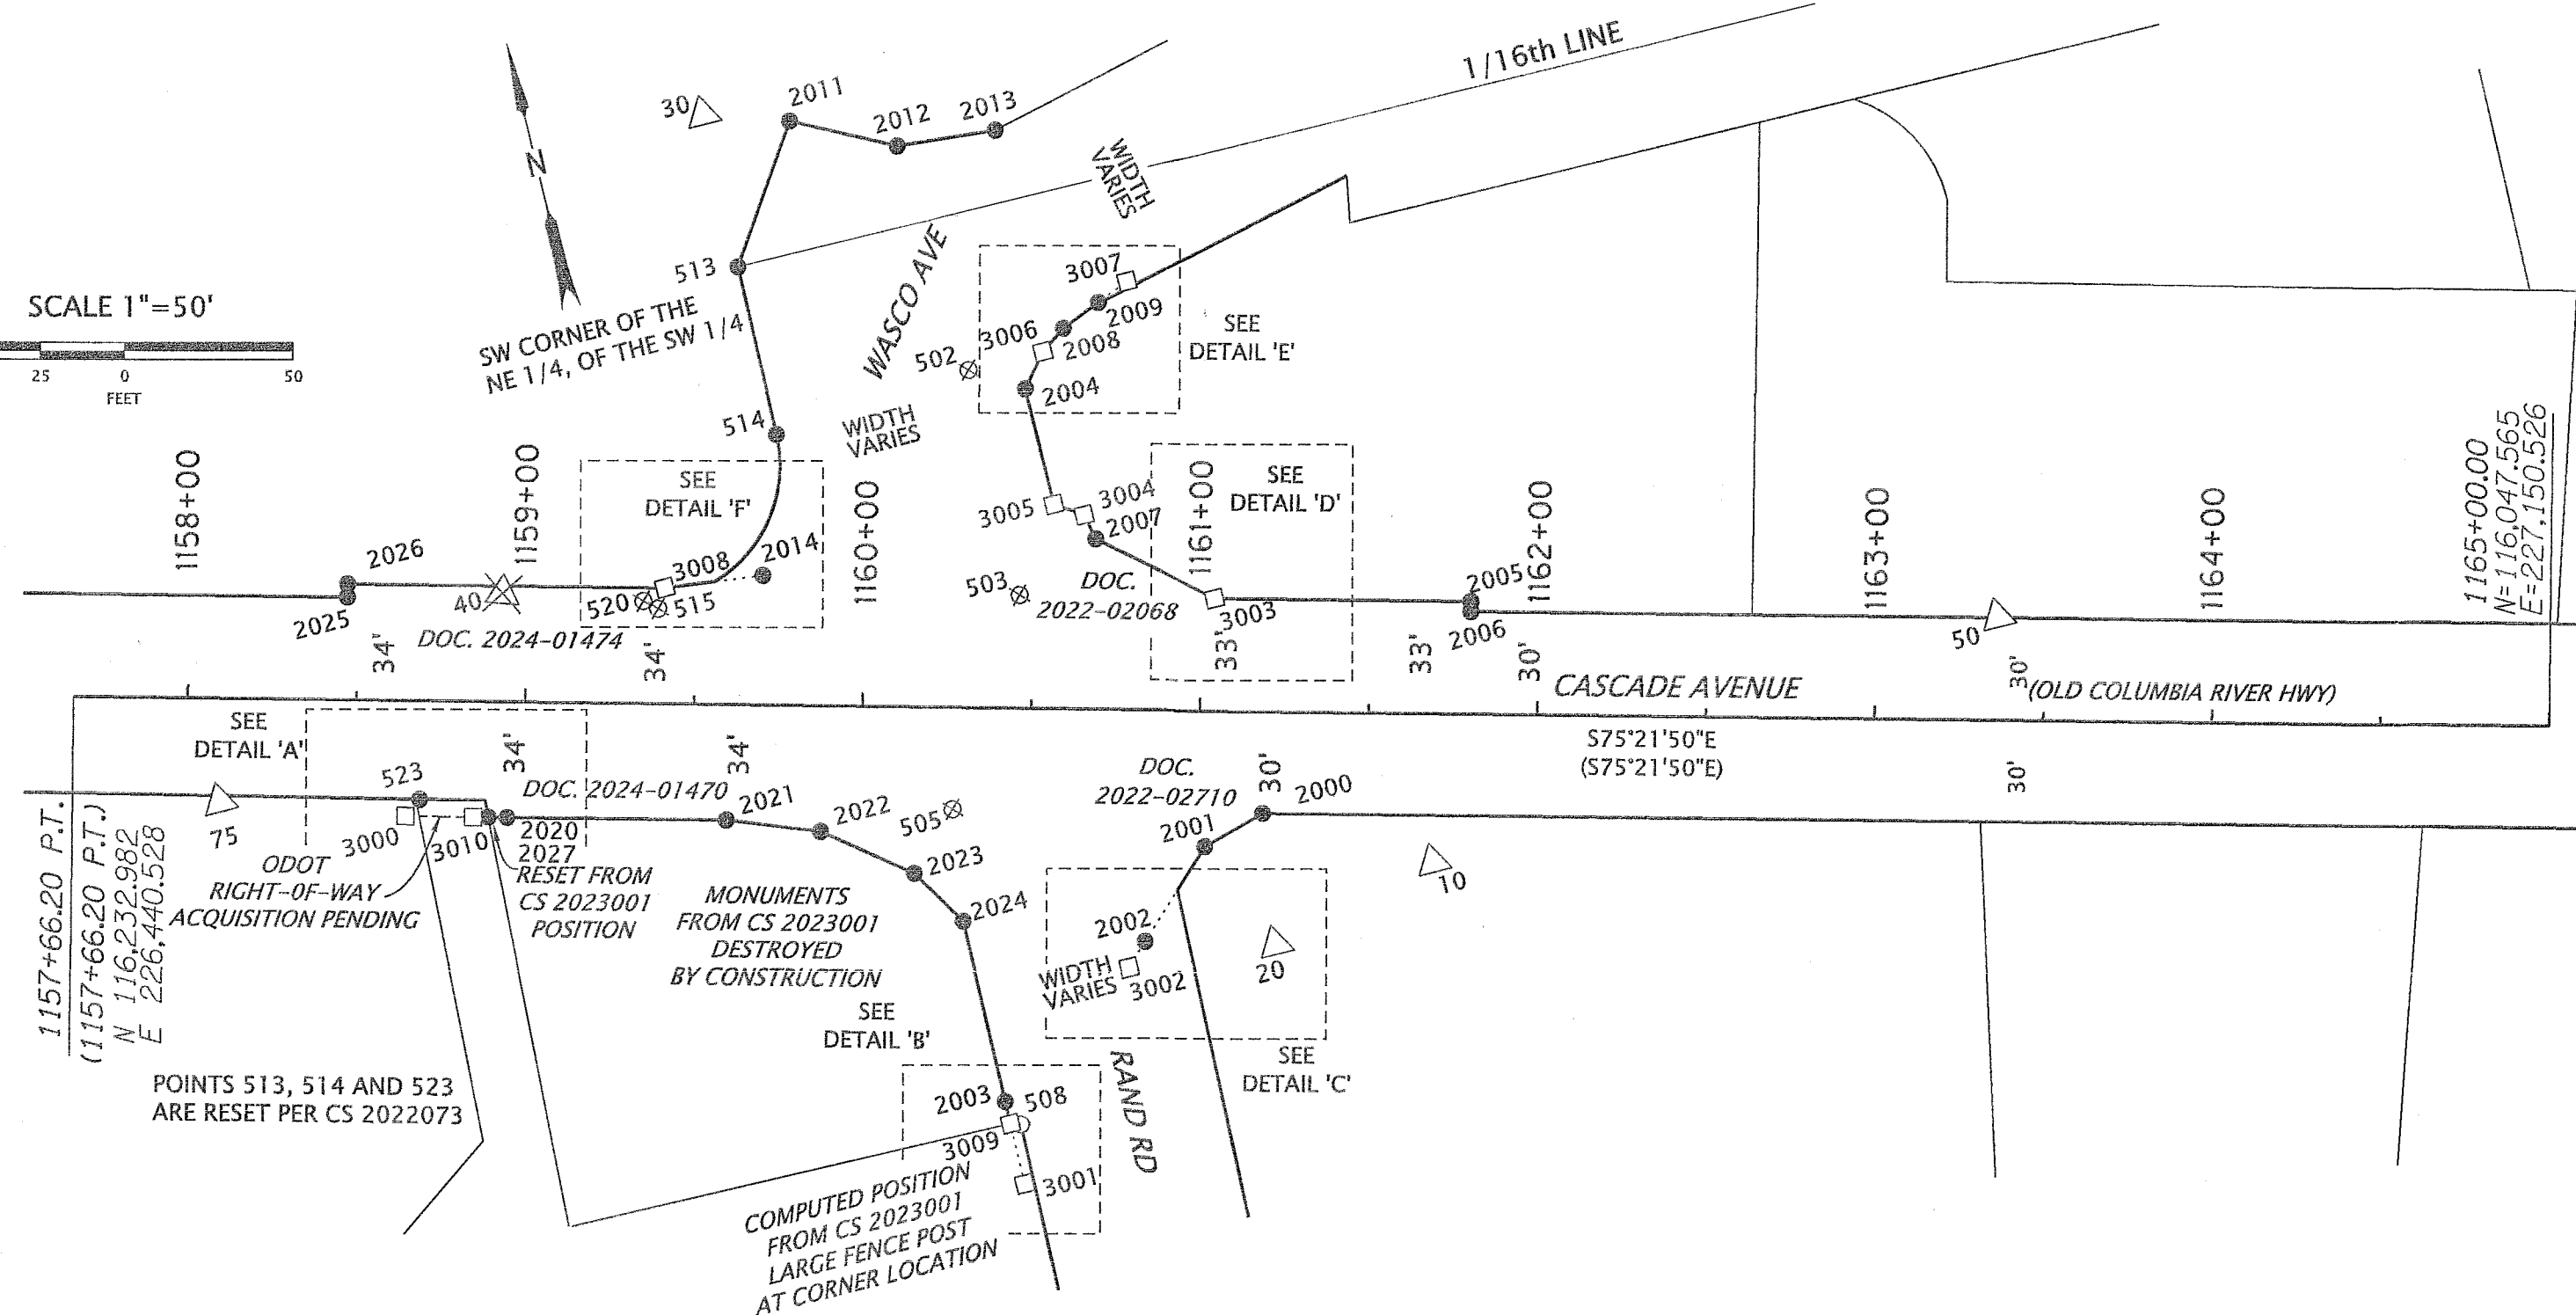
1/16th LINE

N

30

2011

2012

2013

WIDTH VARIES

SCALE 1"=50'

25 0 50
FEET

513

SW CORNER OF THE NE 1/4, OF THE SW 1/4

WASCO AVE

3007

2009

3006

2008

502

2004

SEE DETAIL 'E'

514

WIDTH VARIES

1158+00

1159+00

SEE DETAIL 'F'

1160+00

3005

3004

2007

1161+00

SEE DETAIL 'D'

1162+00

1163+00

1164+00

1165+00.00
N=116,047.565
E=227,150.526

2026

2025

40

3008

2014

520

515

DOC. 2024-01474

503

DOC. 2022-02068

3003

2005

2006

50

34'

34'

33'

33'

30'

CASCADE AVENUE

30'(OLD COLUMBIA RIVER HWY)

SEE DETAIL 'A'

523

34'

34'

DOC. 2024-01470

S75°21'50"E
(S75°21'50"E)

DOC. 2022-02710

30'

2000

30'

75

3000

3010

2020

2027

2021

2022

505

2023

2001

10

ODOT RIGHT-OF-WAY ACQUISITION PENDING

RESET FROM CS 2023001 POSITION

MONUMENTS FROM CS 2023001 DESTROYED BY CONSTRUCTION

2024

2002

WIDTH VARIES

3002

20

1157+66.20 P.T.
(1157+66.20 P.T.)
N 116,232.982
E 226,440.528

SEE DETAIL 'B'

SEE DETAIL 'C'

POINTS 513, 514 AND 523 ARE RESET PER CS 2022073

2003

508

3009

RAND RD

3001

COMPUTED POSITION FROM CS 2023001 LARGE FENCE POST AT CORNER LOCATION